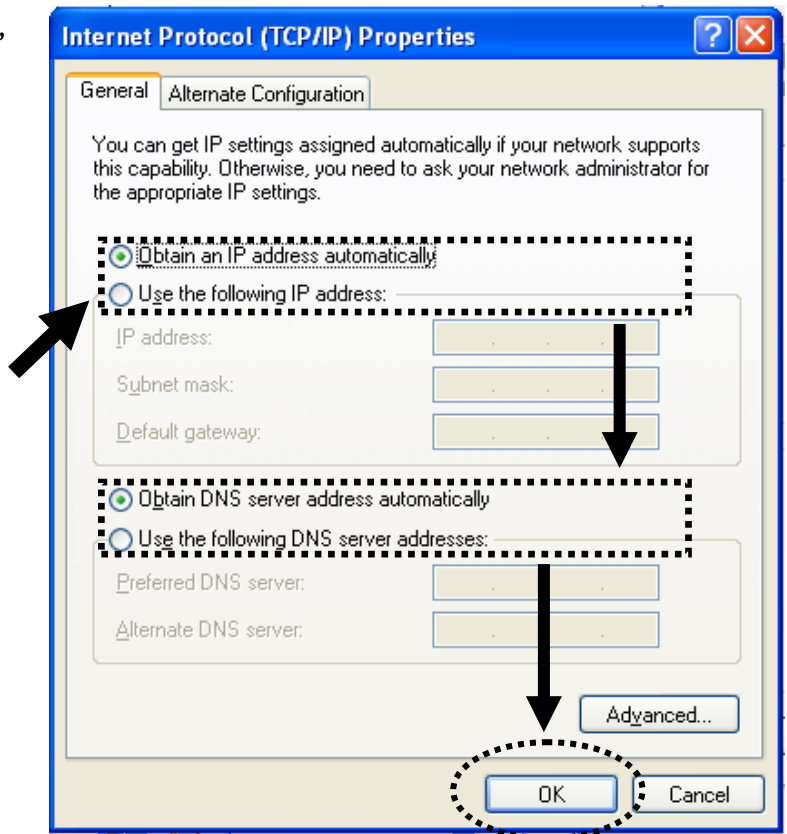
Internet Protocol (TCP/IP) Properties

?

General | Alternate Configuration

You can get IP settings assigned automatically if your network supports this capability. Otherwise, you need to ask your network administrator for the appropriate IP settings.

Obtain an IP address automatically

Use the following IP address:

IP address:

Subnet mask:

Default gateway:

Obtain DNS server address automatically

Use the following DNS server addresses:

Preferred DNS server:

Alternate DNS server:

Advanced...

OK

Cancel